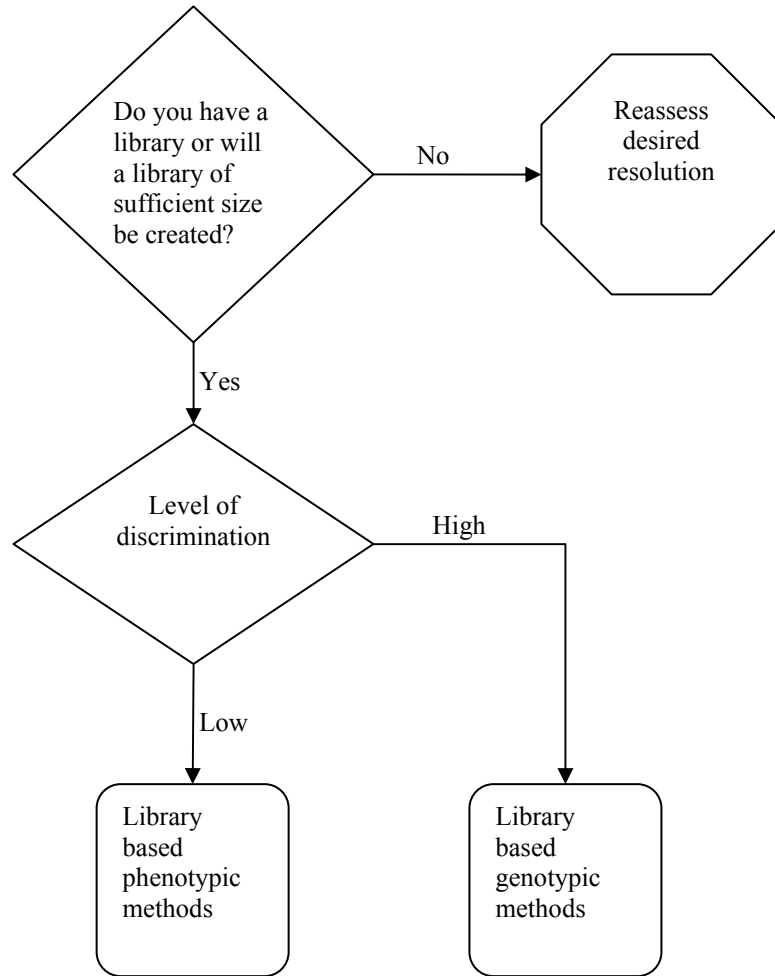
Do you have a library or will a library of sufficient size be created?

No

Reassess desired resolution

Yes

Level of discrimination

High

Low

Library based phenotypic methods

Library based genotypic methods